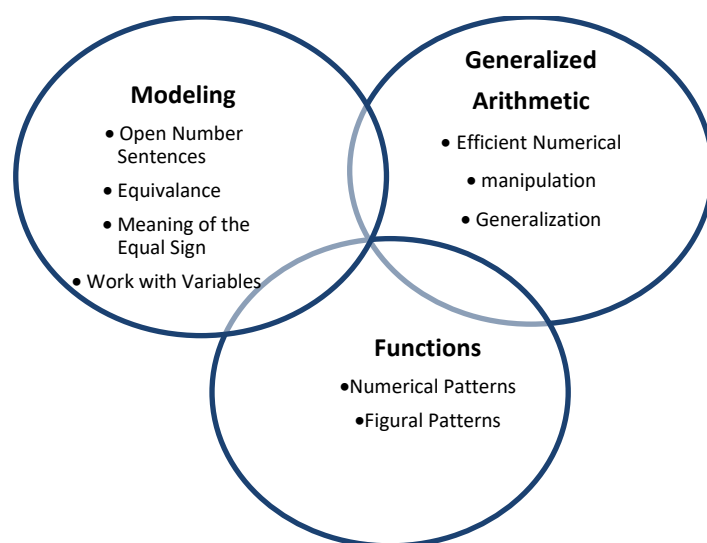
Modeling

• Open Number Sentences
• Equivalance
• Meaning of the Equal Sign
• Work with Variables

Generalized Arithmetic

• Efficient Numerical
• manipulation
• Generalization

Functions

• Numerical Patterns
• Figural Patterns